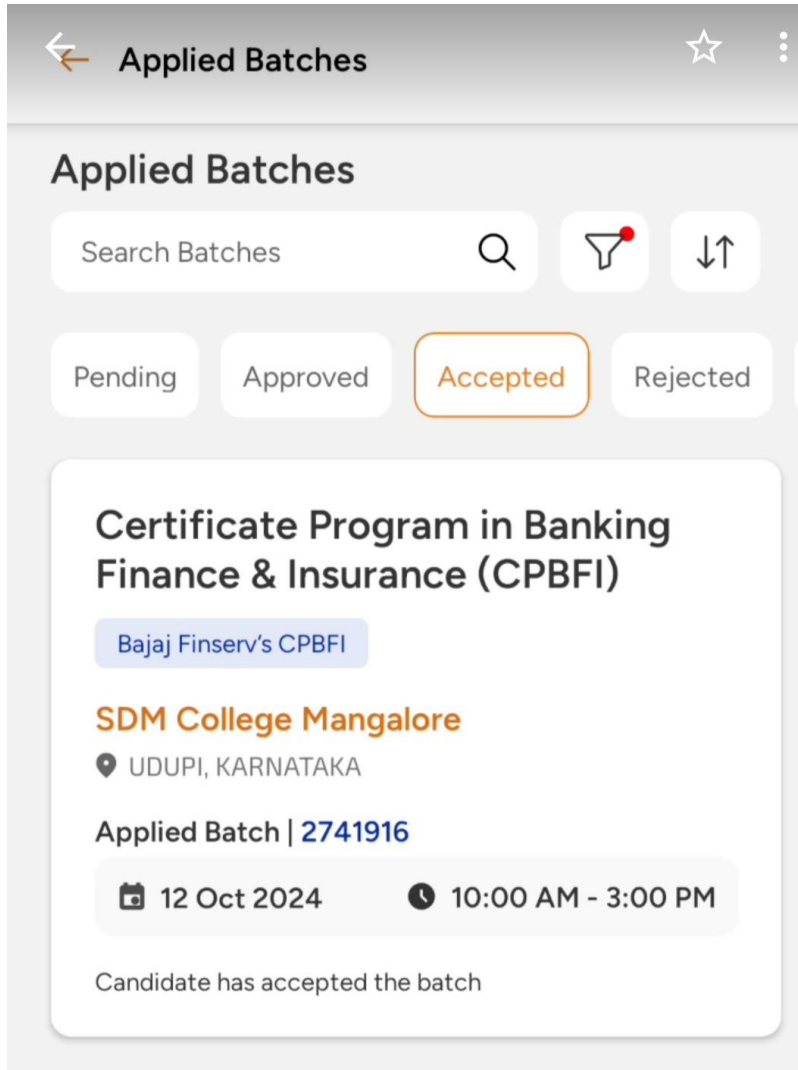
Applied Batches

Applied Batches

Search Batches

Pending Approved Accepted Rejected

Certificate Program in Banking Finance & Insurance (CPBFI)

Bajaj Finserv's CPBFI

SDM College Mangalore

UDUPI, KARNATAKA

Applied Batch | 2741916

12 Oct 2024 10:00 AM - 3:00 PM

Candidate has accepted the batch